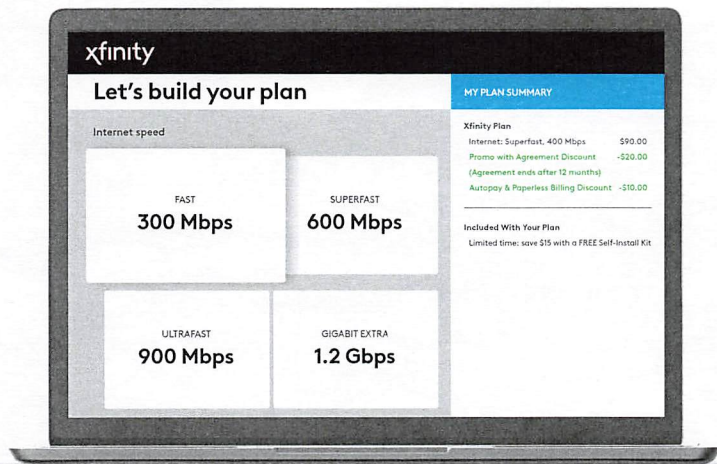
xfinity

Let's build your plan

Internet speed

FAST
300 Mbps

SUPERFAST
600 Mbps

ULTRAFAST
900 Mbps

GIGABIT EXTRA
1.2 Gbps

MY PLAN SUMMARY

Xfinity Plan

Internet: Superfast, 400 Mbps $90.00

Promo with Agreement Discount -$20.00

(Agreement ends after 12 months)

Autopay & Paperless Billing Discount -$10.00

Included With Your Plan

Limited time: save $15 with a FREE Self-Install Kit